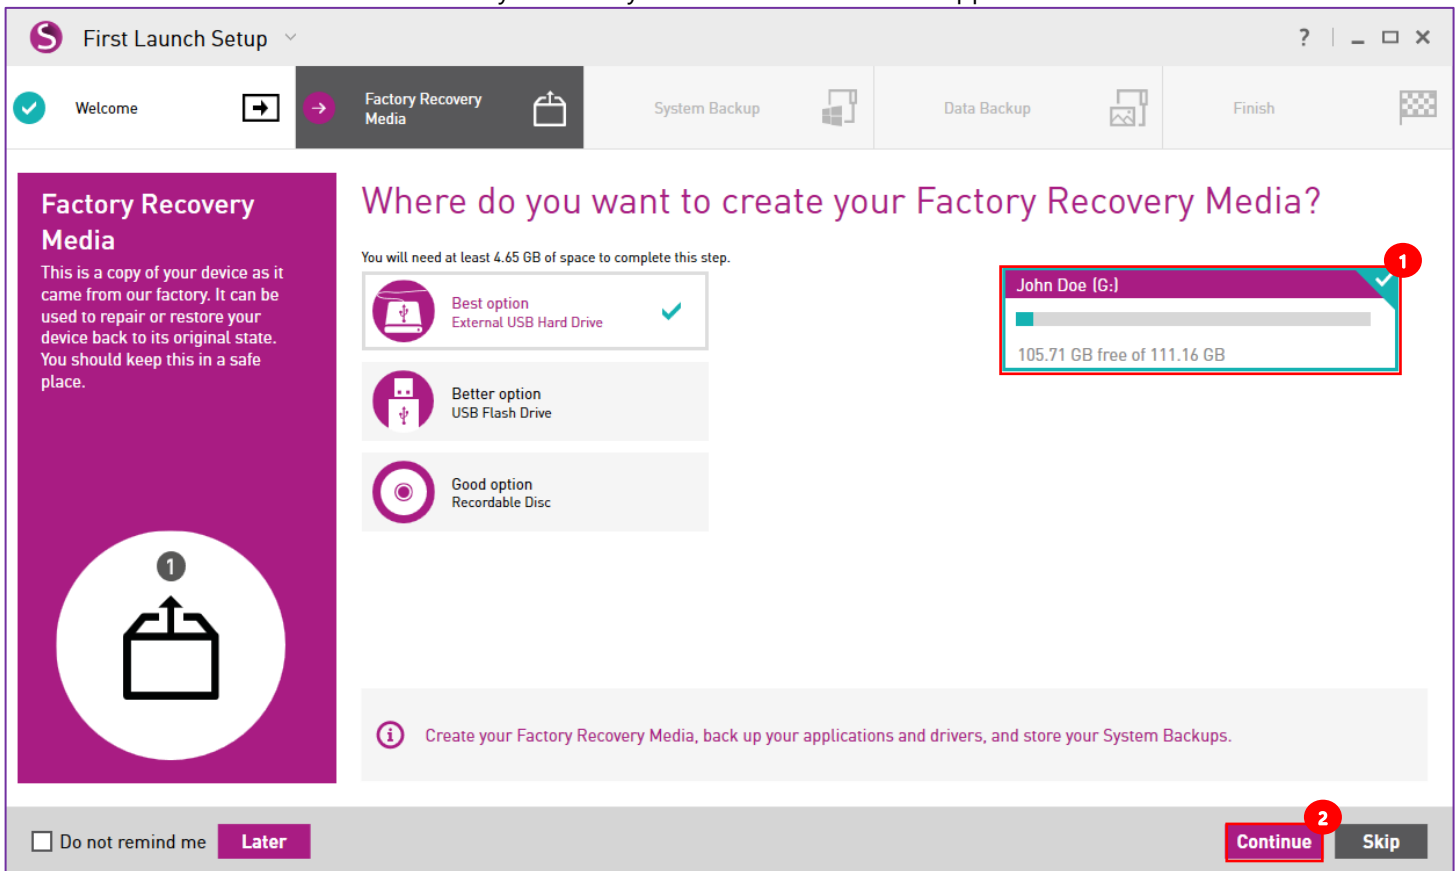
First Launch Setup

?

Welcome

Factory Recovery Media

System Backup

Data Backup

Finish

Factory Recovery Media

This is a copy of your device as it came from our factory. It can be used to repair or restore your device back to its original state. You should keep this in a safe place.

1

Where do you want to create your Factory Recovery Media?

You will need at least 4.65 GB of space to complete this step.

Best option
External USB Hard Drive

Better option
USB Flash Drive

Good option
Recordable Disc

1

John Doe (G:)

105.71 GB free of 111.16 GB

Create your Factory Recovery Media, back up your applications and drivers, and store your System Backups.

Do not remind me

Later

2

Continue

Skip